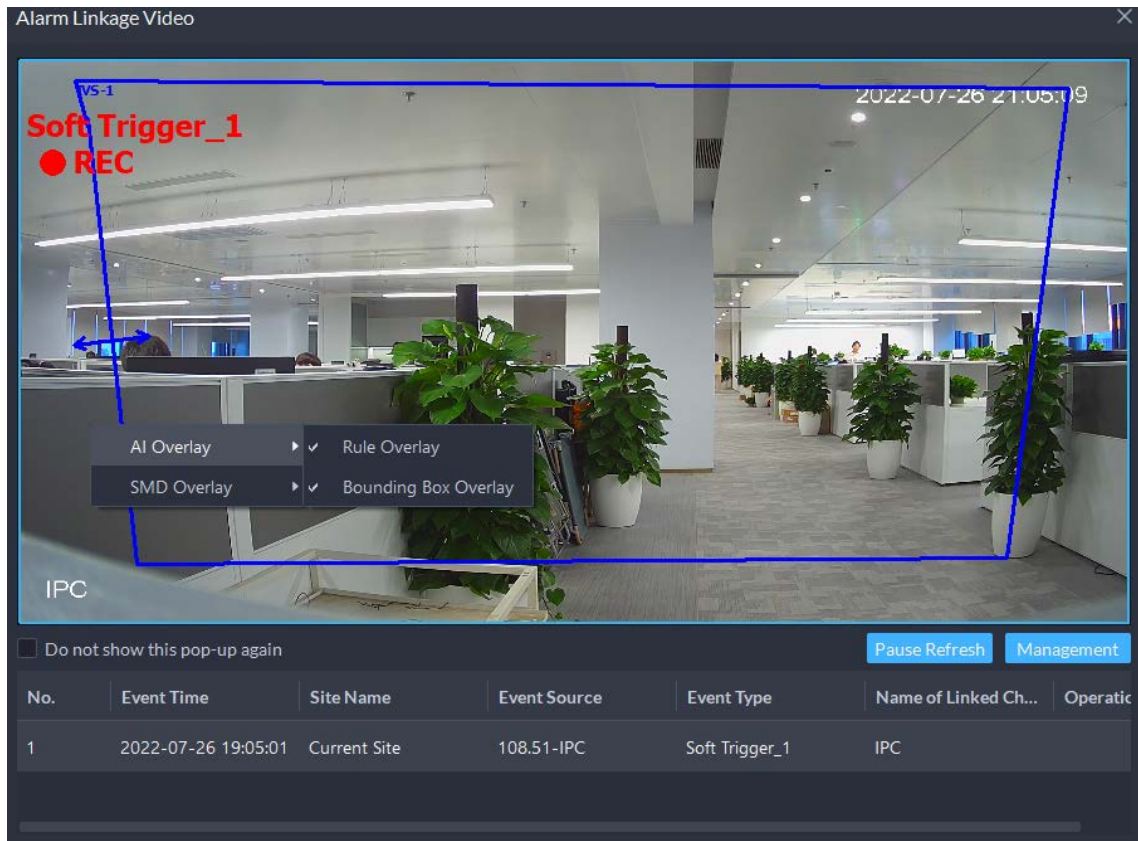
Alarm Linkage Video

VS-1

2022-07-26 21:05:09

Soft Trigger_1

REC

AI Overlay

SMD Overlay

✓ Rule Overlay

✓ Bounding Box Overlay

IPC

Do not show this pop-up again

Pause Refresh

Management

| No. | Event Time | Site Name | Event Source | Event Type | Name of Linked Ch... | Operatic |
|---|---|---|---|---|---|---|
| 1 | 2022-07-26 19:05:01 | Current Site | 108.51-IPC | Soft Trigger_1 | IPC | |